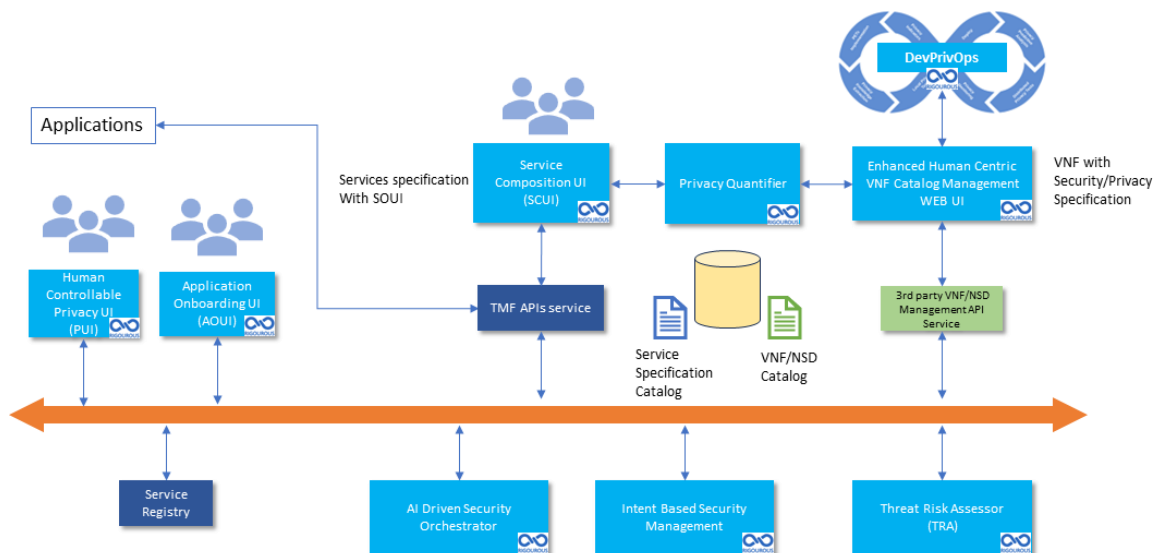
DevPrivOps

RIGOUROUS

Applications

Services specification With SOUI

Service Composition UI (SCUI)

RIGOUROUS

Privacy Quantifier

RIGOUROUS

Enhanced Human Centric VNF Catalog Management WEB UI

RIGOUROUS

VNF with Security/Privacy Specification

Human Controllable Privacy UI (PUI)

RIGOUROUS

Application Onboarding UI (AOUI)

RIGOUROUS

TMF APIs service

Service Specification Catalog

VNF/NSD Catalog

3rd party VNF/NSD Management API Service

Service Registry

AI Driven Security Orchestrator

RIGOUROUS

Intent Based Security Management

RIGOUROUS

Threat Risk Assessor (TRA)

RIGOUROUS